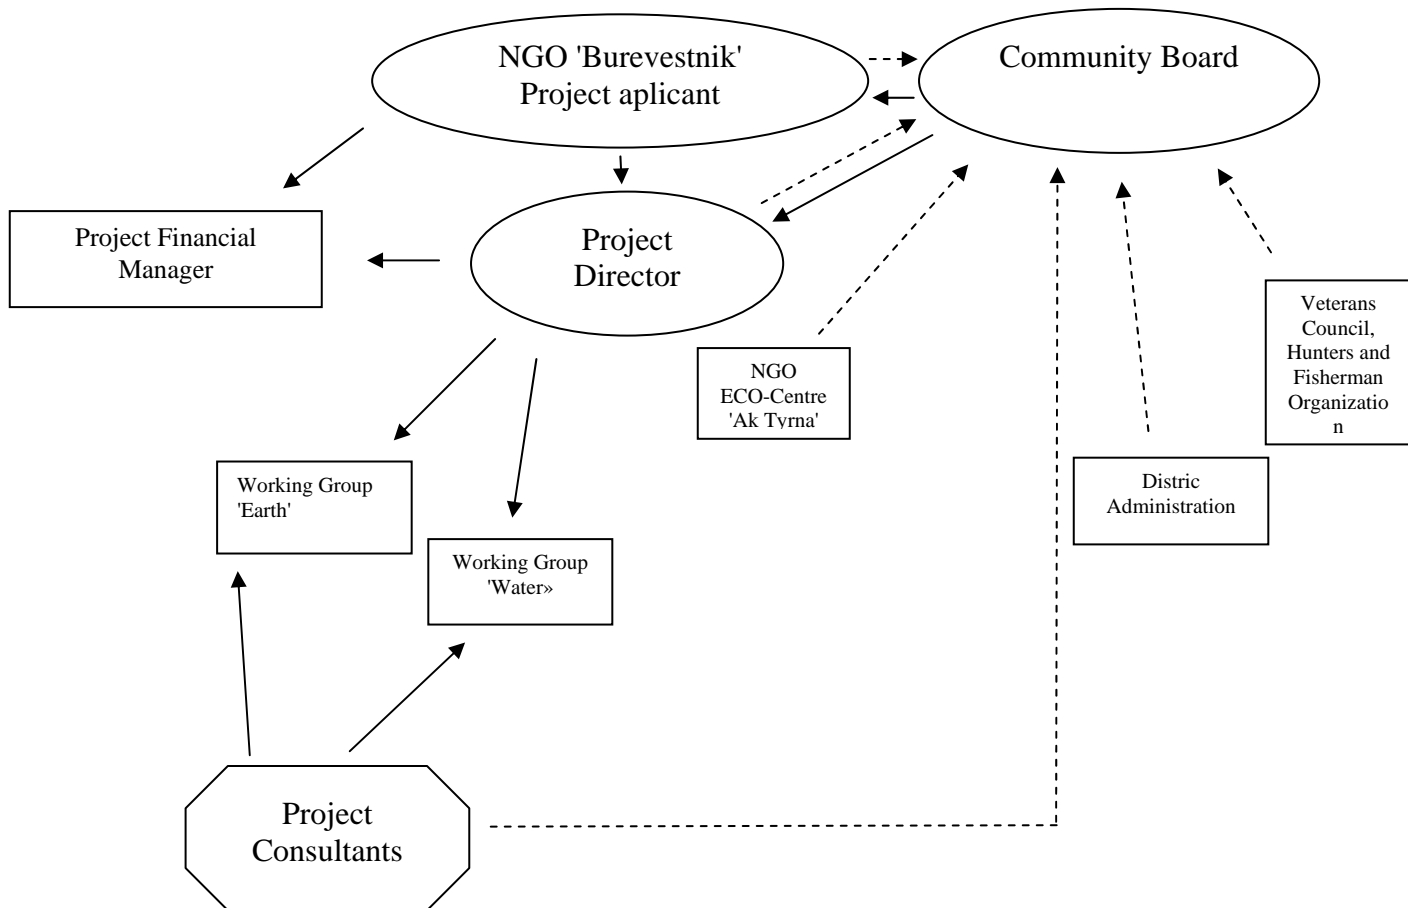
NGO 'Burevestnik'
Project aplicant

Community Board

Project Financial Manager

Project Director

NGO ECO-Centre 'Ak Tyrna'

Veterans Council, Hunters and Fisherman Organizatio n

Working Group 'Earth'

Working Group 'Water»

Distric Administration

Project Consultants